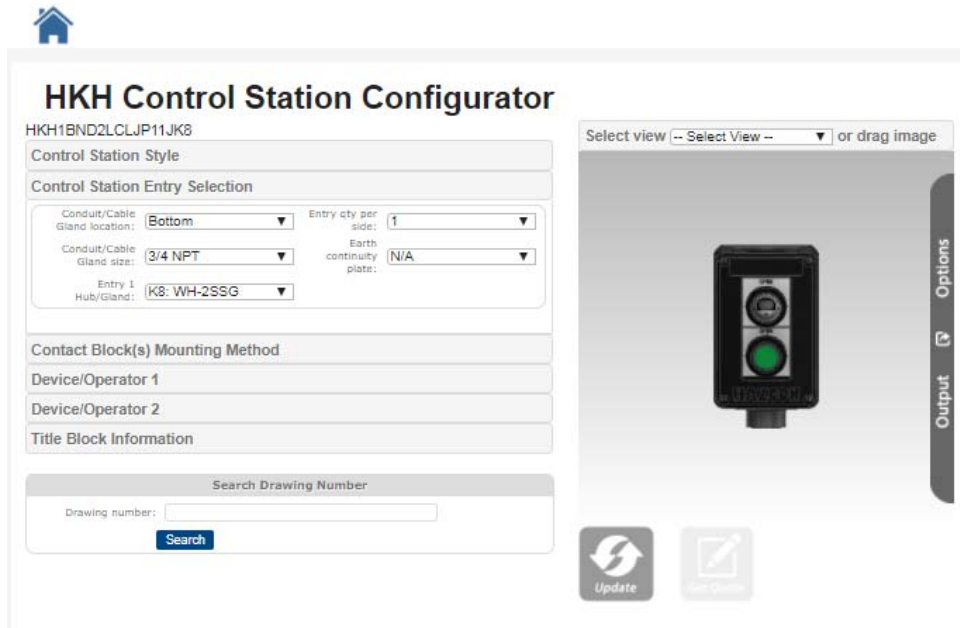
HKH Control Station Configurator

HKH1BND2LCLJP11JK8

Control Station Style

Control Station Entry Selection

Conduit/Cable Gland location: Bottom

Entry qty per side: 1

Conduit/Cable Gland size: 3/4 NPT

Earth continuity plate: N/A

Entry 1 Hub/Gland: K8: WH-2SSG

Contact Block(s) Mounting Method

Device/Operator 1

Device/Operator 2

Title Block Information

Search Drawing Number

Drawing number:

Search

Select view -- Select View -- or drag image

Options

Output

Update

Get Quote